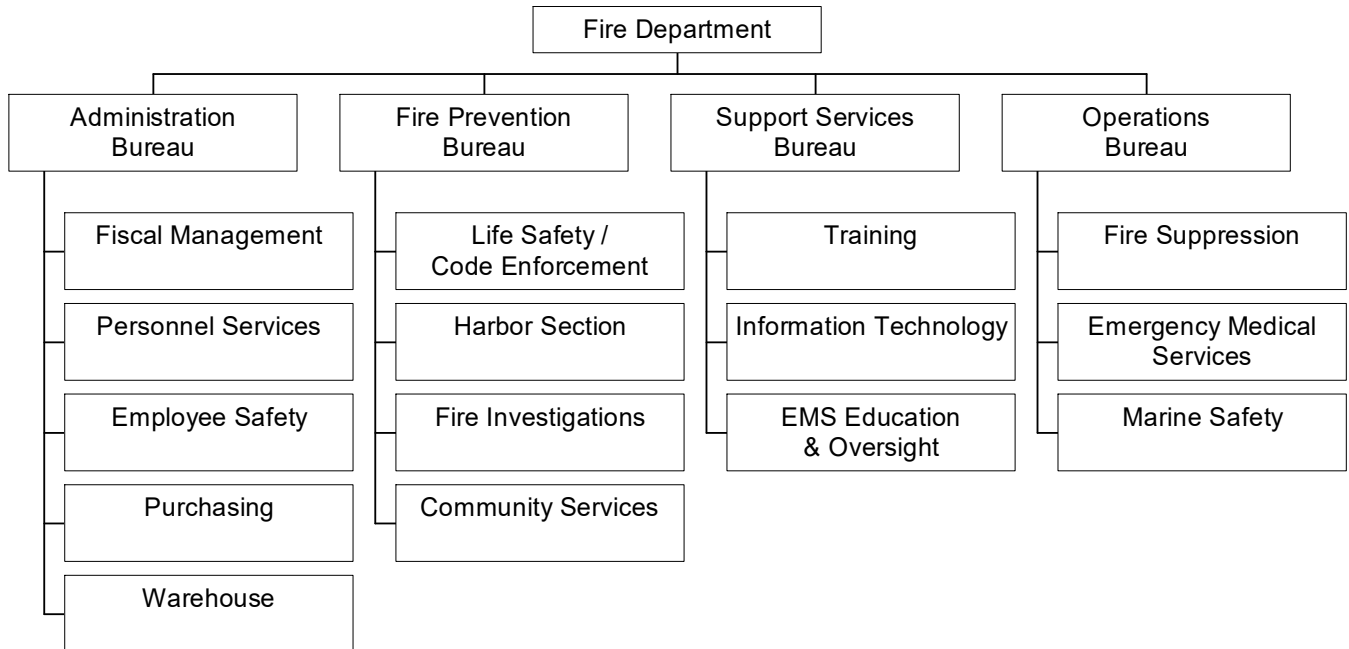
Fire Department

Administration Bureau

Fiscal Management

Personnel Services

Employee Safety

Purchasing

Warehouse

Fire Prevention Bureau

Life Safety / Code Enforcement

Harbor Section

Fire Investigations

Community Services

Support Services Bureau

Training

Information Technology

EMS Education & Oversight

Operations Bureau

Fire Suppression

Emergency Medical Services

Marine Safety